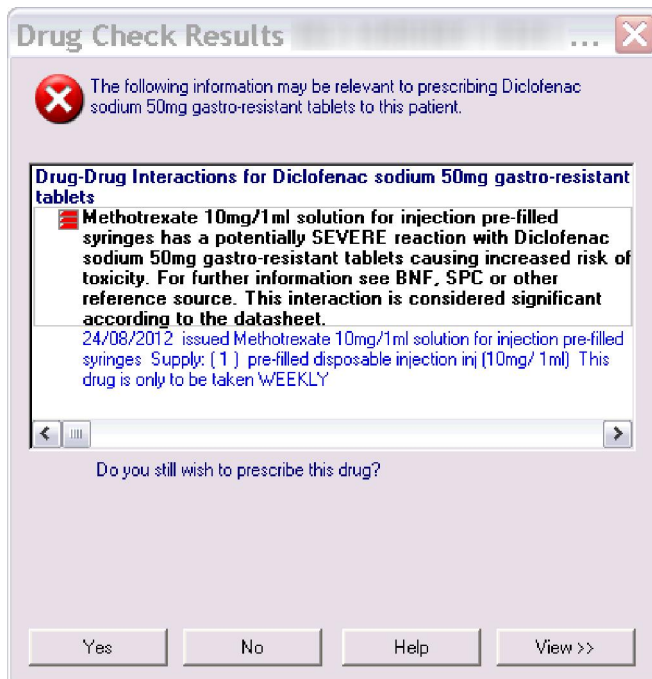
Drug Check Results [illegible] ...

The following information may be relevant to prescribing Diclofenac sodium 50mg gastro-resistant tablets to this patient.

Drug-Drug Interactions for Diclofenac sodium 50mg gastro-resistant tablets

Methotrexate 10mg/1ml solution for injection pre-filled syringes has a potentially SEVERE reaction with Diclofenac sodium 50mg gastro-resistant tablets causing increased risk of toxicity. For further information see BNF, SPC or other reference source. This interaction is considered significant according to the datasheet.

24/08/2012 issued Methotrexate 10mg/1ml solution for injection pre-filled syringes Supply: ( 1 ) pre-filled disposable injection inj (10mg/ 1ml) This drug is only to be taken WEEKLY

Do you still wish to prescribe this drug?

Yes | No | Help | View >>